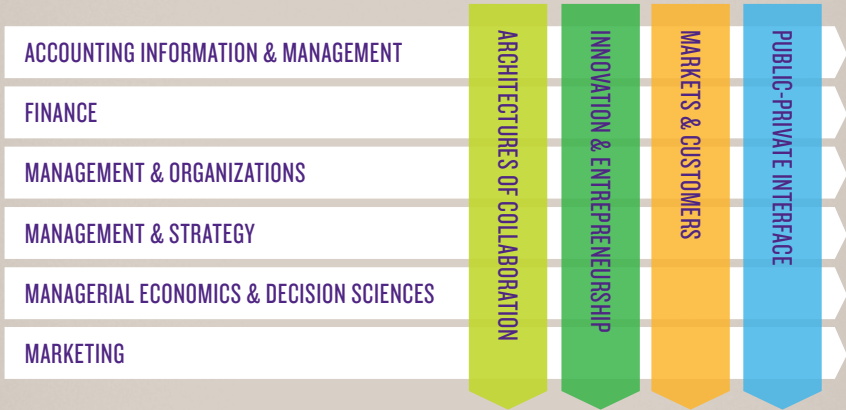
ACCOUNTING INFORMATION & MANAGEMENT

FINANCE

MANAGEMENT & ORGANIZATIONS

MANAGEMENT & STRATEGY

MANAGERIAL ECONOMICS & DECISION SCIENCES

MARKETING

ARCHITECTURES OF COLLABORATION

INNOVATION & ENTREPRENEURSHIP

MARKETS & CUSTOMERS

PUBLIC-PRIVATE INTERFACE